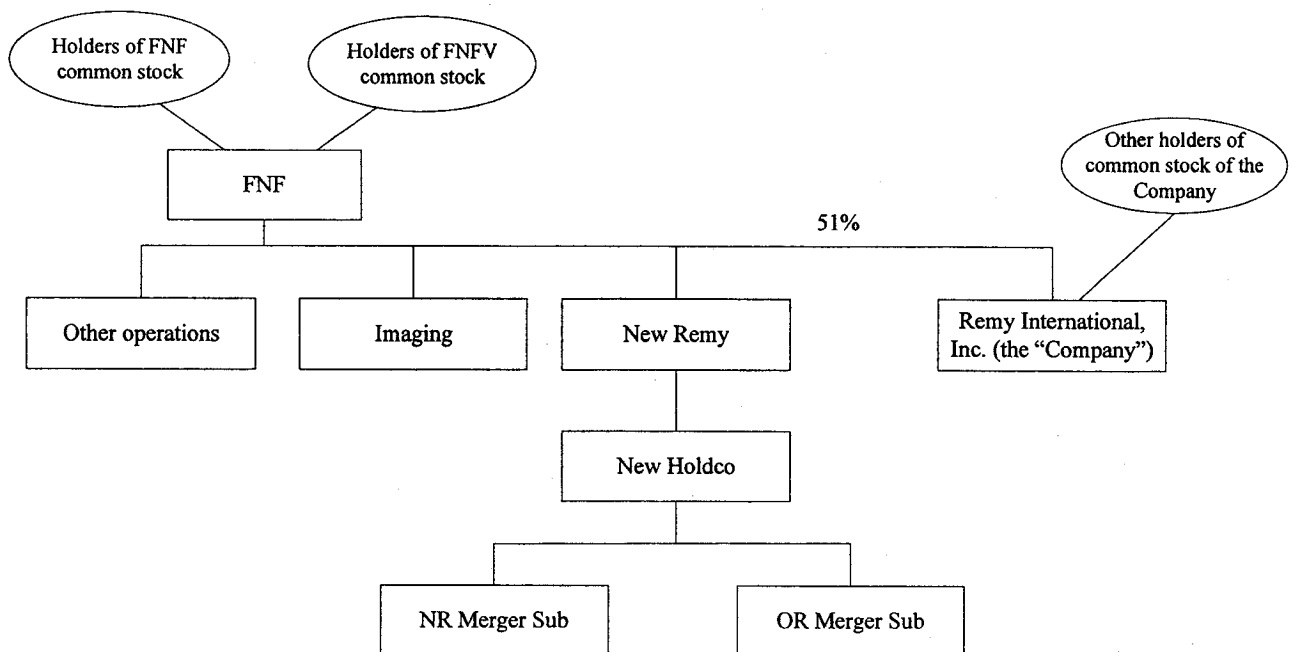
Holders of FNF common stock

Holders of FNFV common stock

FNF

Other holders of common stock of the Company

51%

Other operations

Imaging

New Remy

Remy International, Inc. (the "Company")

New Holdco

NR Merger Sub

OR Merger Sub